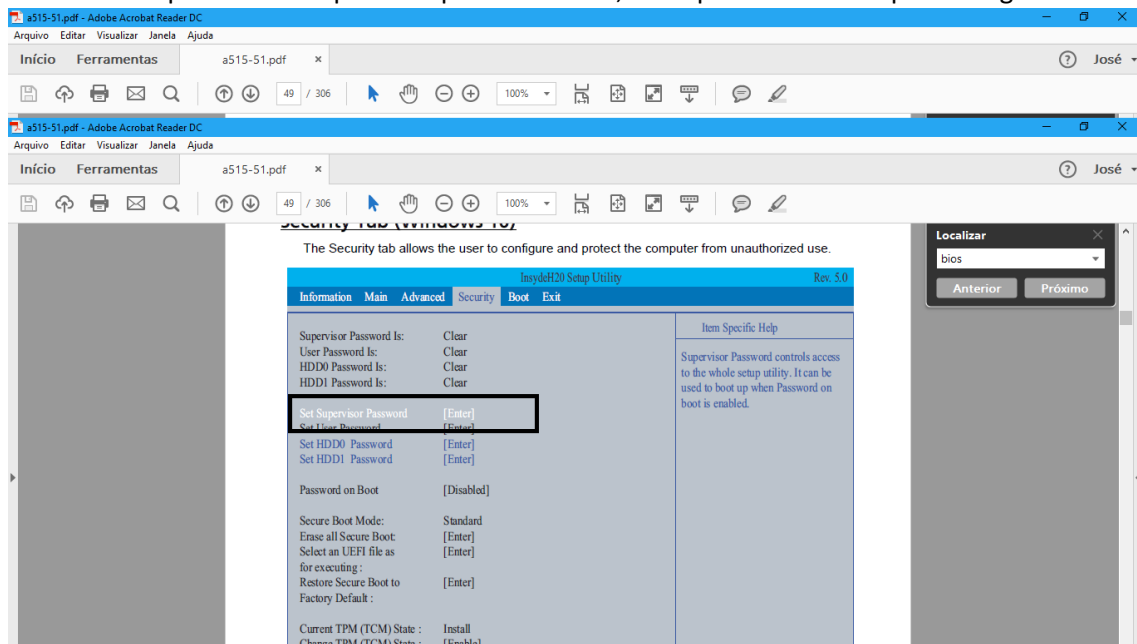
a515-51.pdf - Adobe Acrobat Reader DC
Arquivo Editar Visualizar Janela Ajuda
Início Ferramentas a515-51.pdf ×
José
49 / 306 100%

a515-51.pdf - Adobe Acrobat Reader DC
Arquivo Editar Visualizar Janela Ajuda
Início Ferramentas a515-51.pdf ×
José
49 / 306 100%

Security Tab (Windows 10)
The Security tab allows the user to configure and protect the computer from unauthorized use.

InsydeH20 Setup Utility Rev. 5.0
Information Main Advanced Security Boot Exit

Supervisor Password Is: Clear
User Password Is: Clear
HDD0 Password Is: Clear
HDD1 Password Is: Clear

Set Supervisor Password [Enter]
Set User Password [Enter]
Set HDD0 Password [Enter]
Set HDD1 Password [Enter]

Password on Boot [Disabled]

Secure Boot Mode: Standard
Erase all Secure Boot: [Enter]
Select an UEFI file as for executing : [Enter]
Restore Secure Boot to Factory Default : [Enter]

Current TPM (TCM) State : Install
Change TPM (TCM) State : [Enable]

Item Specific Help
Supervisor Password controls access to the whole setup utility. It can be used to boot up when Password on boot is enabled.

Localizar
bios
Anterior Próximo